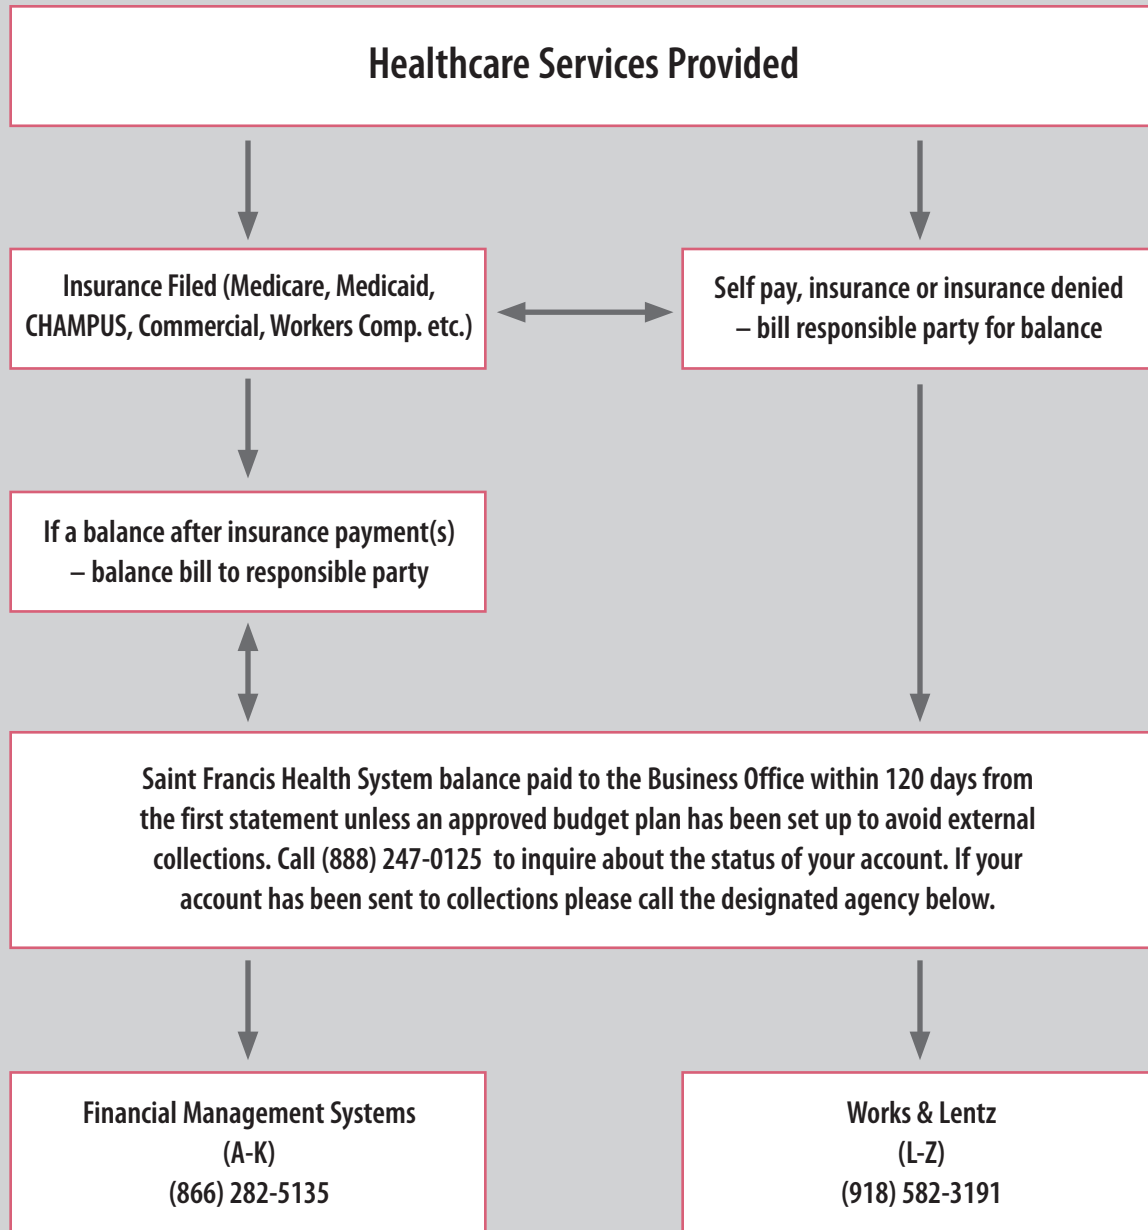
Healthcare Services Provided

Insurance Filed (Medicare, Medicaid, CHAMPUS, Commercial, Workers Comp. etc.)

Self pay, insurance or insurance denied – bill responsible party for balance

If a balance after insurance payment(s) – balance bill to responsible party

Saint Francis Health System balance paid to the Business Office within 120 days from the first statement unless an approved budget plan has been set up to avoid external collections. Call (888) 247-0125 to inquire about the status of your account. If your account has been sent to collections please call the designated agency below.

Financial Management Systems
(A-K)
(866) 282-5135

Works & Lentz
(L-Z)
(918) 582-3191